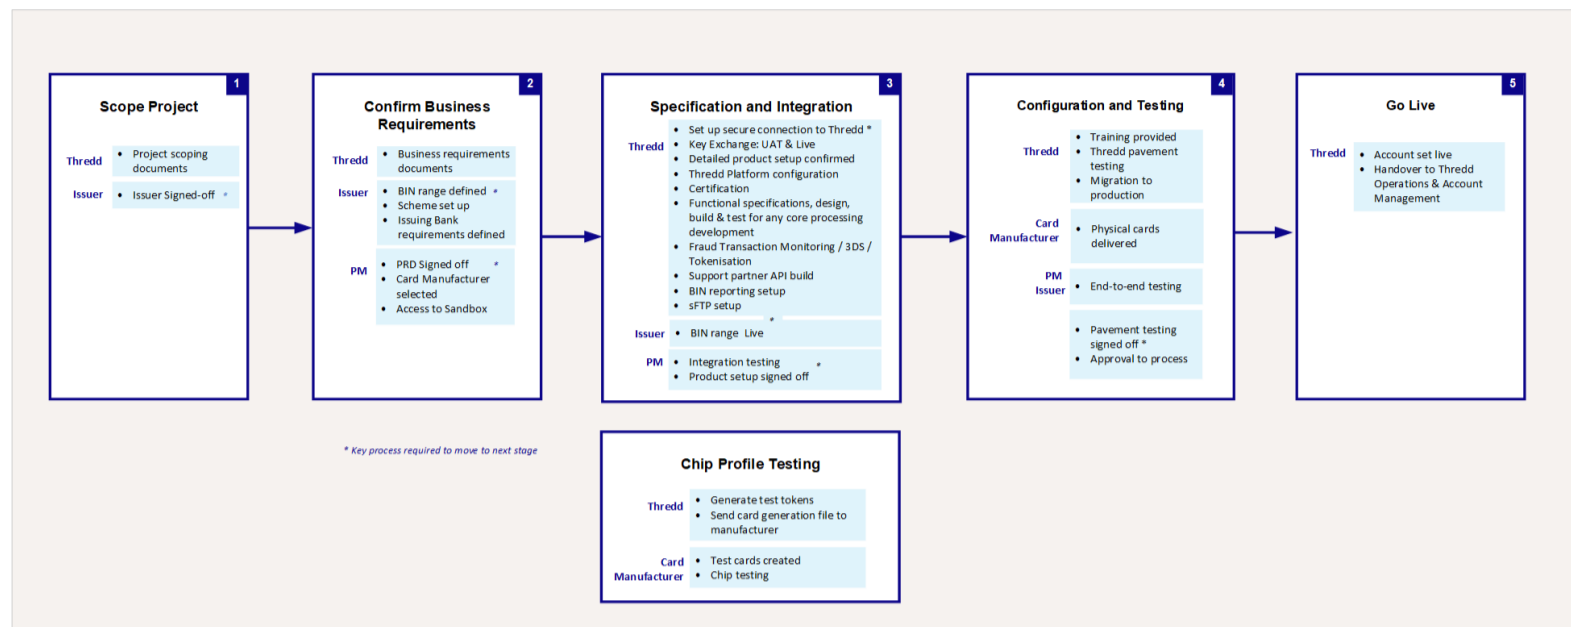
1

Scope Project

Thredd
- Project scoping documents

Issuer
- Issuer Signed-off *

2

Confirm Business Requirements

Thredd
- Business requirements documents

Issuer
- BIN range defined *
- Scheme set up
- Issuing Bank requirements defined

PM
- PRD Signed off *
- Card Manufacturer selected
- Access to Sandbox

3

Specification and Integration

Thredd
- Set up secure connection to Thredd *
- Key Exchange: UAT & Live
- Detailed product setup confirmed
- Thredd Platform configuration
- Certification
- Functional specifications, design, build & test for any core processing development
- Fraud Transaction Monitoring / 3DS / Tokenisation
- Support partner API build
- BIN reporting setup
- sFTP setup

Issuer
- BIN range Live *

PM
- Integration testing *
- Product setup signed off

4

Configuration and Testing

Thredd
- Training provided
- Thredd pavement testing
- Migration to production

Card Manufacturer
- Physical cards delivered

PM Issuer
- End-to-end testing

- Pavement testing signed off *
- Approval to process

5

Go Live

Thredd
- Account set live
- Handover to Thredd Operations & Account Management

* Key process required to move to next stage

Chip Profile Testing

Thredd
- Generate test tokens
- Send card generation file to manufacturer

Card Manufacturer
- Test cards created
- Chip testing